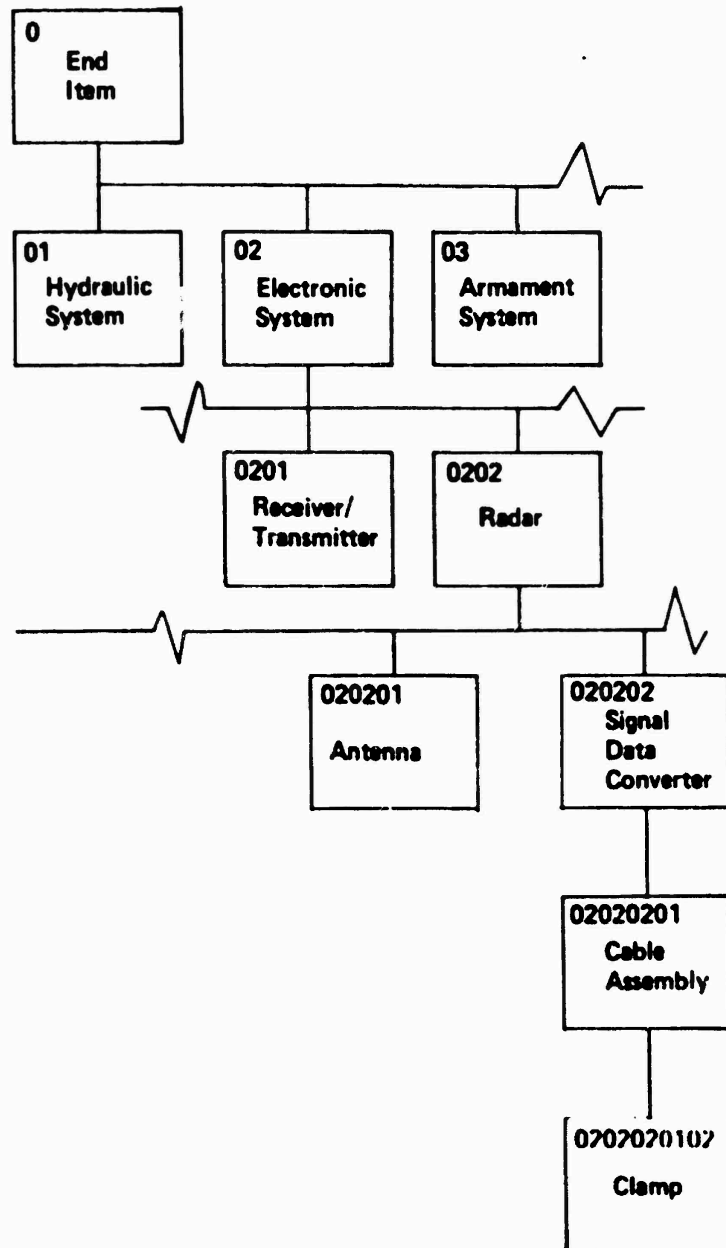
0
End
Item

01
Hydraulic
System

02
Electronic
System

03
Armament
System

0201
Receiver/
Transmitter

0202
Radar

020201
Antenna

020202
Signal
Data
Converter

02020201
Cable
Assembly

0202020102
Clamp